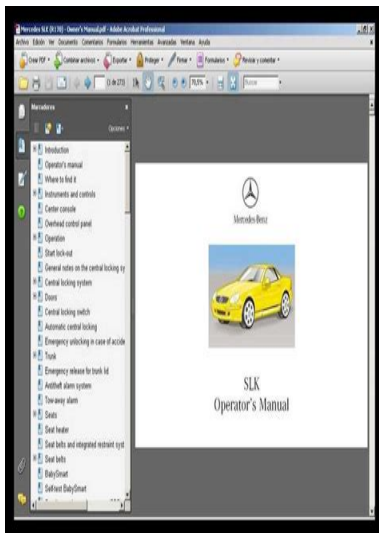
Mercedes SLK (R170) - Owner's Manual.pdf - Adobe Acrobat Professional

Archivo Edición Ver Documento Comentarios Formularios Herramientas Avanzadas Ventana Ayuda

Crear PDF · Combinar archivos · Exportar · Proteger · Firmar · Formularios · Revisar y comentar

1 de 273

70,6%

Buscar

Marcadores

Opciones

Introduction
Operator's manual
Where to find it
Instruments and controls
Center console
Overhead control panel
Operation
Start lock-out
General notes on the central locking sy
Central locking system
Doors
Central locking switch
Automatic central locking
Emergency unlocking in case of accide
Trunk
Emergency release for trunk lid
Antitheft alarm system
Tow-away alarm
Seats
Seat heater
Seat belts and integrated restraint syst
Seat belts
BabySmart
Self-test BabySmart

Mercedes-Benz

SLK
Operator's Manual